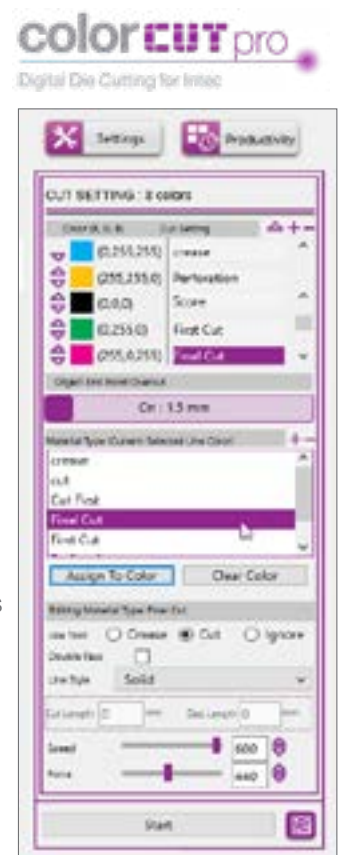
colorCUTpro
Digital Die Cutting for Intec

Settings
Productivity

CUT SETTING : 5 colors

| Color (R, G, B) | Cut Setting |
|---|---|
| (0,255,255) | crease |
| (255,255,0) | Perforation |
| (0,0,0) | Score |
| (0,255,0) | First Cut |
| (255,0,255) | Final Cut |

Object Line Bleed Overcut

On : 1.5 mm

Material Type (Current Selected Line Color)

crease
cut
Cut First
Final Cut
First Cut

Assign To Color
Clear Color

Editing Material Type Flow Cut

Line Tool
Crease
Cut
Ignore
Double Pass
Line Style
Solid
Cut Length
mm
Gap Length
mm
Speed
600
Force
440

Start